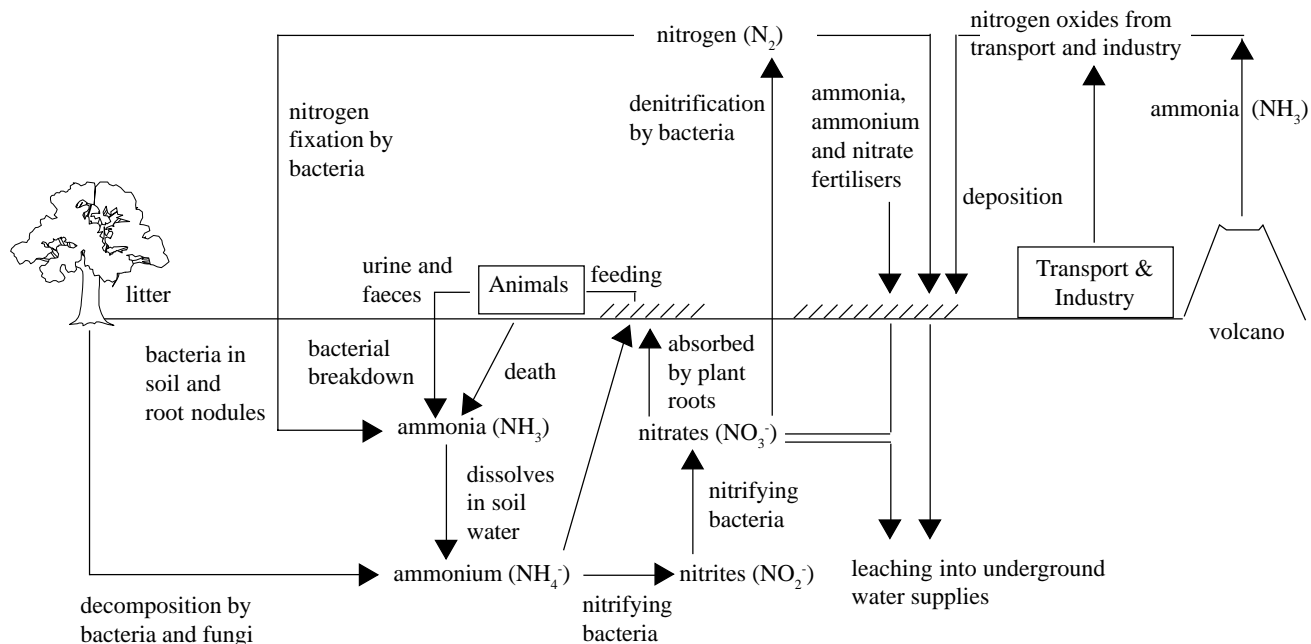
nitrogen ($N_2$)

nitrogen oxides from transport and industry

denitrification by bacteria

ammonia, ammonium and nitrate fertilisers

ammonia ($NH_3$)

nitrogen fixation by bacteria

deposition

litter

urine and faeces

Animals

feeding

Transport & Industry

volcano

bacteria in soil and root nodules

bacterial breakdown

death

absorbed by plant roots

ammonia ($NH_3$)

nitrates ($NO_3^-$)

dissolves in soil water

nitrifying bacteria

ammonium ($NH_4^-$)

nitrites ($NO_2^-$)

leaching into underground water supplies

decomposition by bacteria and fungi

nitrifying bacteria